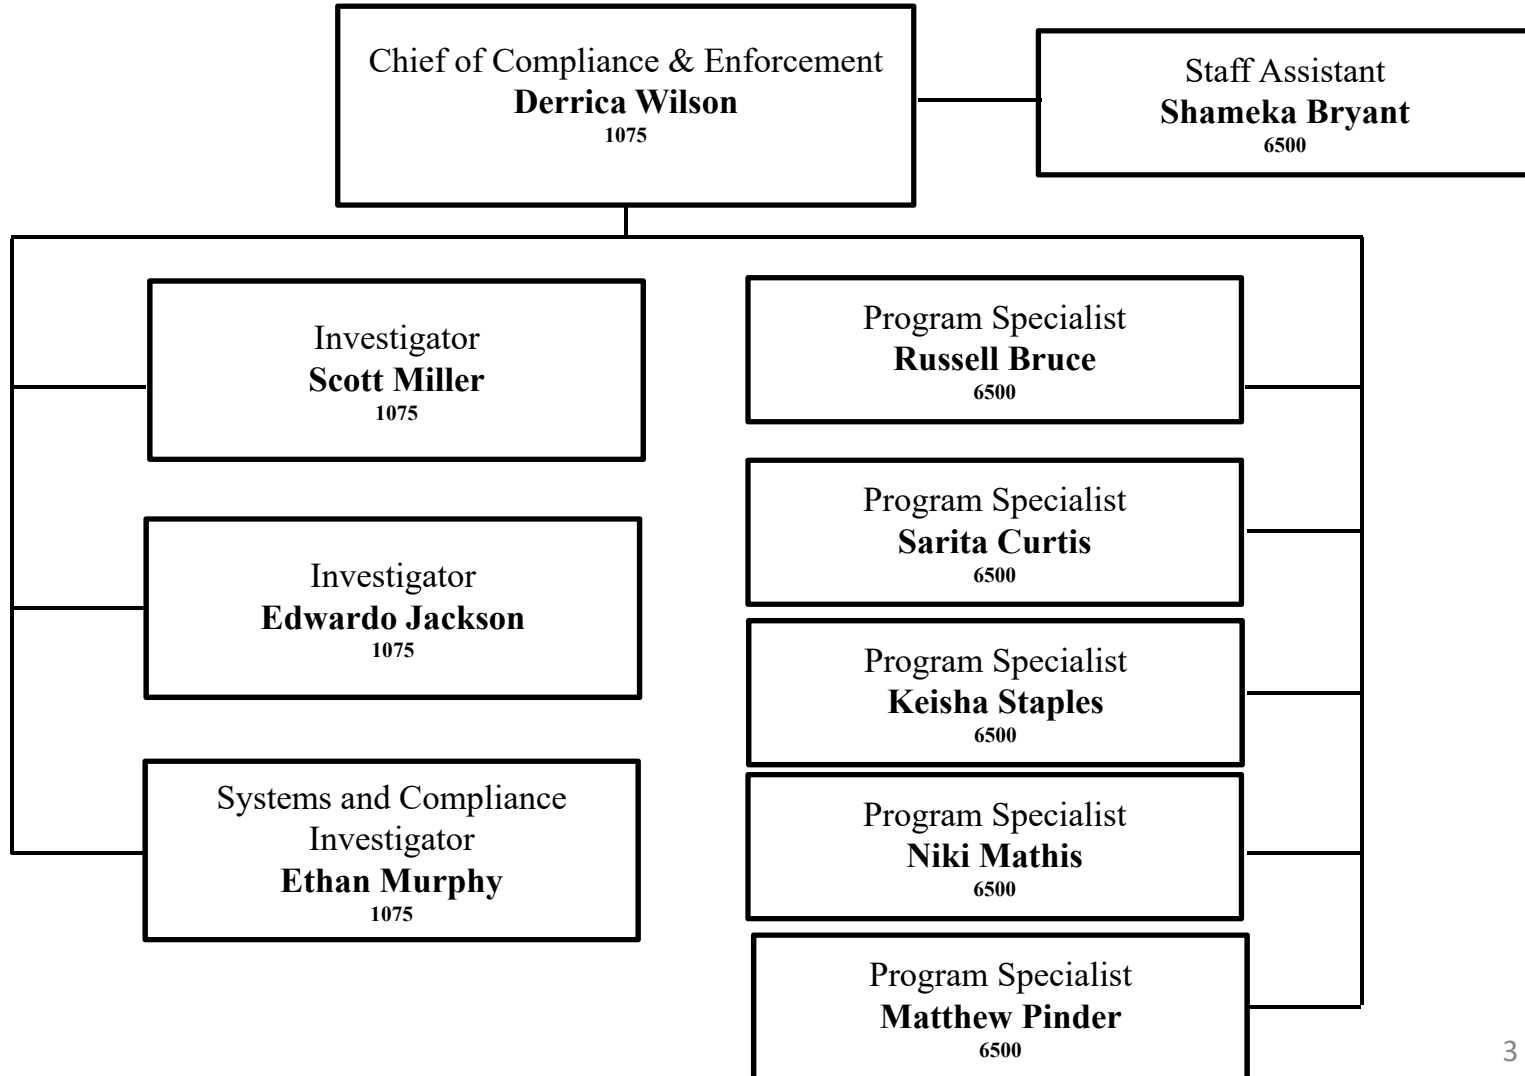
Chief of Compliance & Enforcement
**Derrica Wilson**
1075

Staff Assistant
**Shameka Bryant**
6500

Investigator
**Scott Miller**
1075

Investigator
**Edwardo Jackson**
1075

Systems and Compliance Investigator
**Ethan Murphy**
1075

Program Specialist
**Russell Bruce**
6500

Program Specialist
**Sarita Curtis**
6500

Program Specialist
**Keisha Staples**
6500

Program Specialist
**Niki Mathis**
6500

Program Specialist
**Matthew Pinder**
6500

3